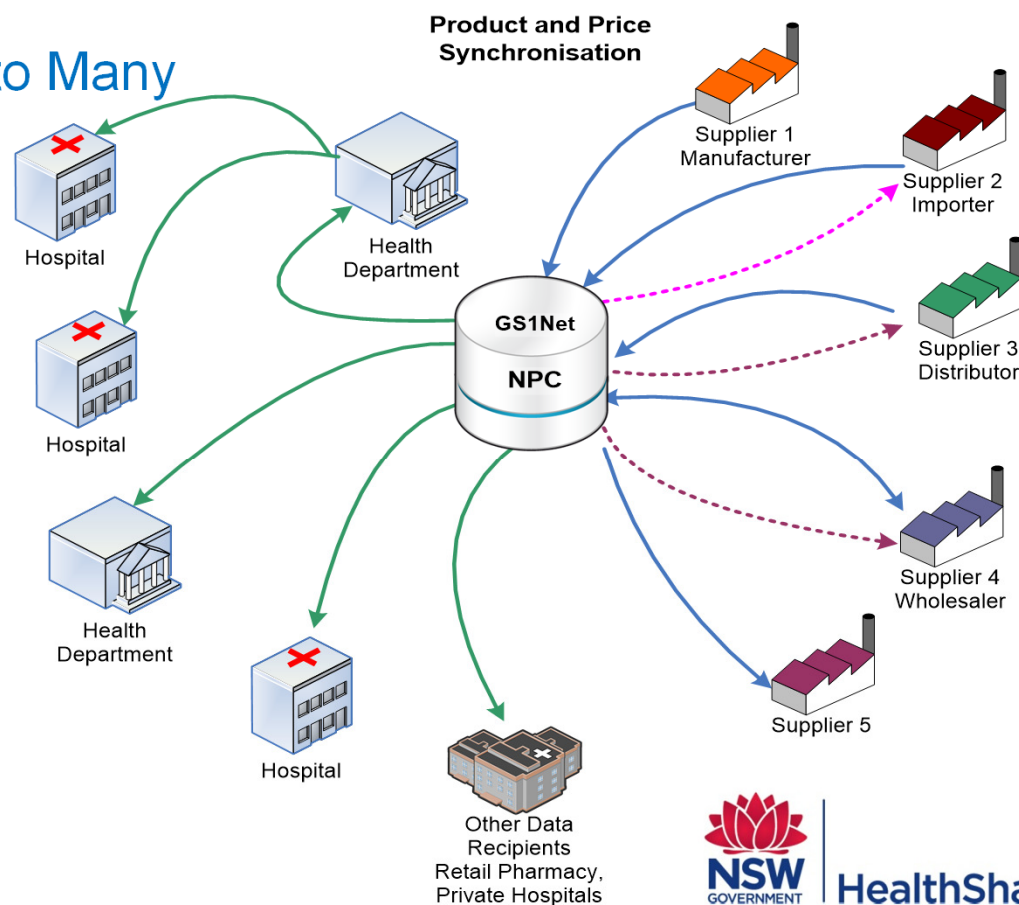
to Many

Product and Price Synchronisation

Supplier 1 Manufacturer

Supplier 2 Importer

Hospital

Health Department

GS1Net

NPC

Supplier 3 Distributor

Hospital

Health Department

Supplier 4 Wholesaler

Hospital

Supplier 5

Other Data Recipients Retail Pharmacy, Private Hospitals

NSW GOVERNMENT

HealthSha